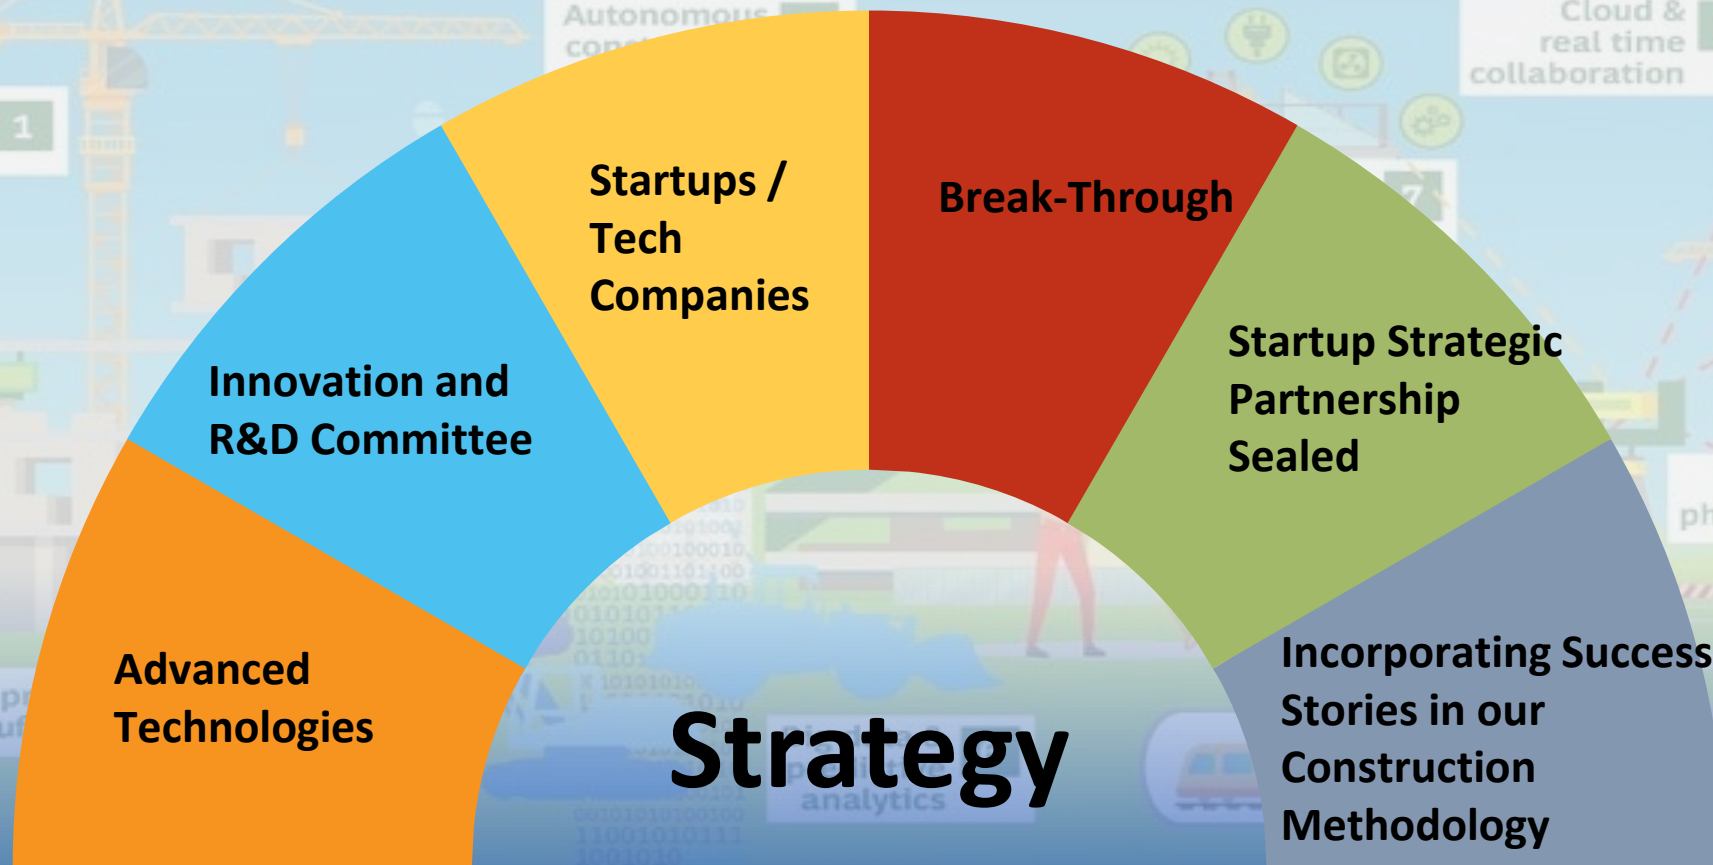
Autonomous con

Cloud & real time collaboration

1

Advanced Technologies

Innovation and R&D Committee

Startups / Tech Companies

Break-Through

Startup Strategic Partnership Sealed

Incorporating Success Stories in our Construction Methodology

Strategy

analytics